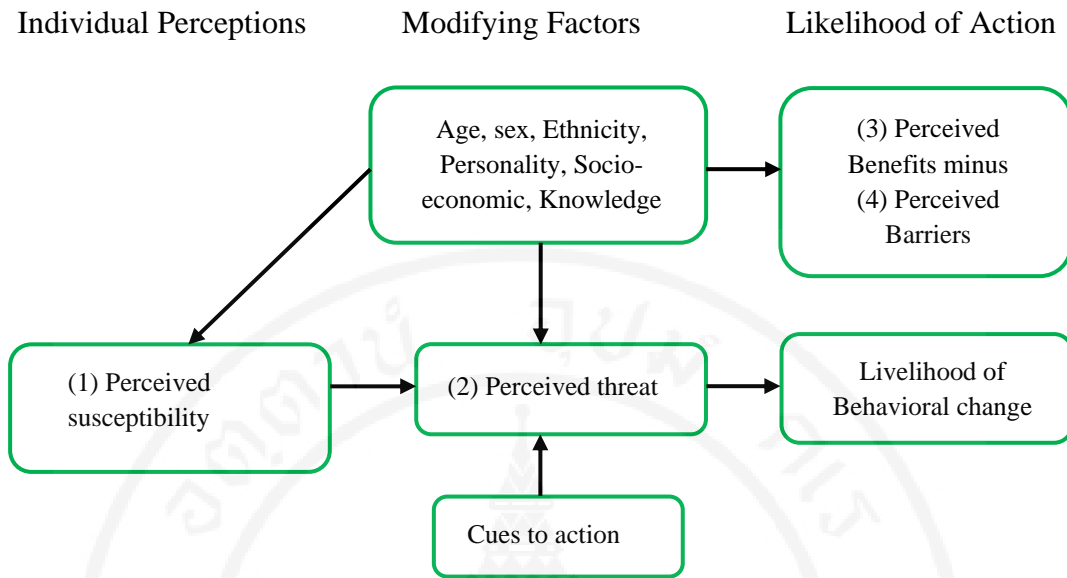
Individual Perceptions

Modifying Factors

Likelihood of Action

Age, sex, Ethnicity, Personality, Socioeconomic, Knowledge

(3) Perceived Benefits minus (4) Perceived Barriers

(1) Perceived susceptibility

(2) Perceived threat

Livelihood of Behavioral change

Cues to action